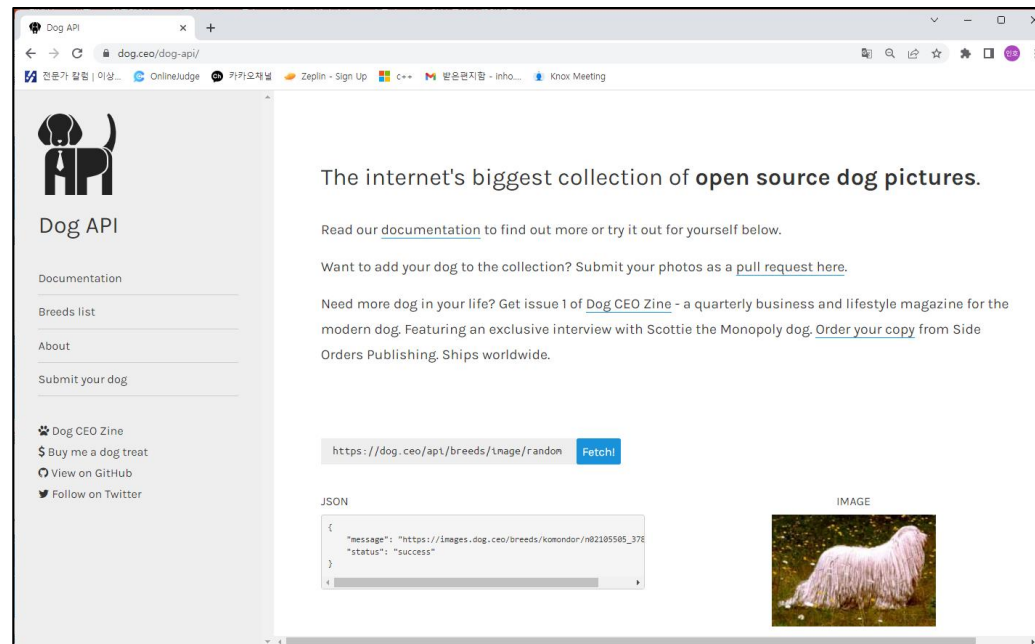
Dog API × +

dog.ceo/dog-api/

전문가 칼럼 | 이상... OnlineJudge 카카오채널 Zeplin - Sign Up C++ 받은편지함 - inho... Knox Meeting

API

Dog API

Documentation

Breeds list

About

Submit your dog

Dog CEO Zine
$ Buy me a dog treat
View on GitHub
Follow on Twitter

The internet's biggest collection of **open source dog pictures**.

Read our documentation to find out more or try it out for yourself below.

Want to add your dog to the collection? Submit your photos as a pull request here.

Need more dog in your life? Get issue 1 of Dog CEO Zine - a quarterly business and lifestyle magazine for the modern dog. Featuring an exclusive interview with Scottie the Monopoly dog. Order your copy from Side Orders Publishing. Ships worldwide.

https://dog.ceo/api/breeds/image/random Fetch!

JSON

{
"message": "https://images.dog.ceo/breeds/komondor/n02105505_378
"status": "success"
}

IMAGE